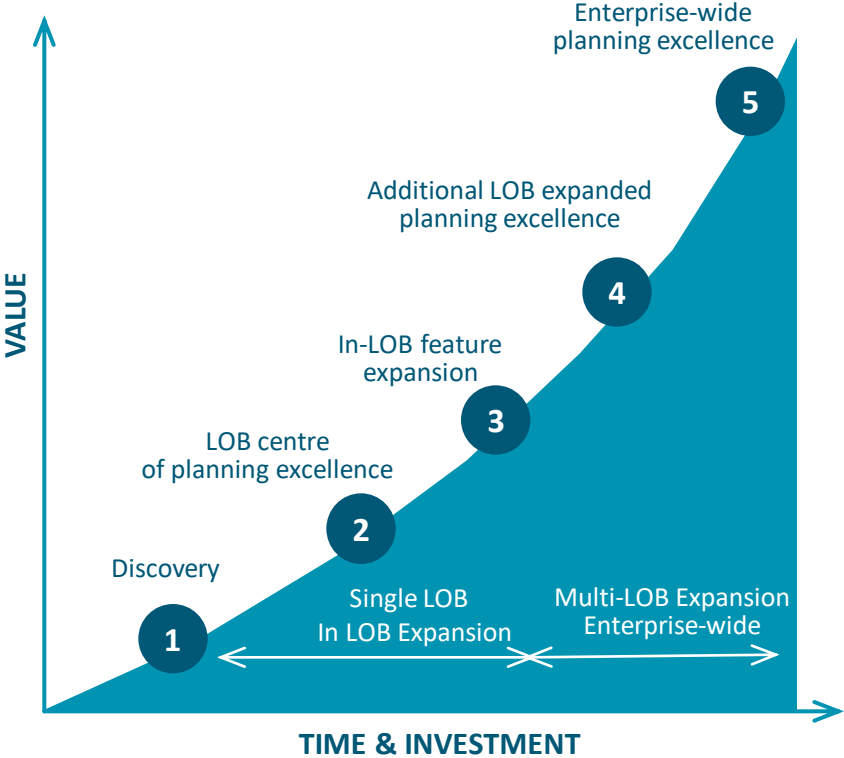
Enterprise-wide planning excellence

5

Additional LOB expanded planning excellence

4

In-LOB feature expansion

3

LOB centre of planning excellence

2

Discovery

1

VALUE

Single LOB
In LOB Expansion

Multi-LOB Expansion
Enterprise-wide

TIME & INVESTMENT